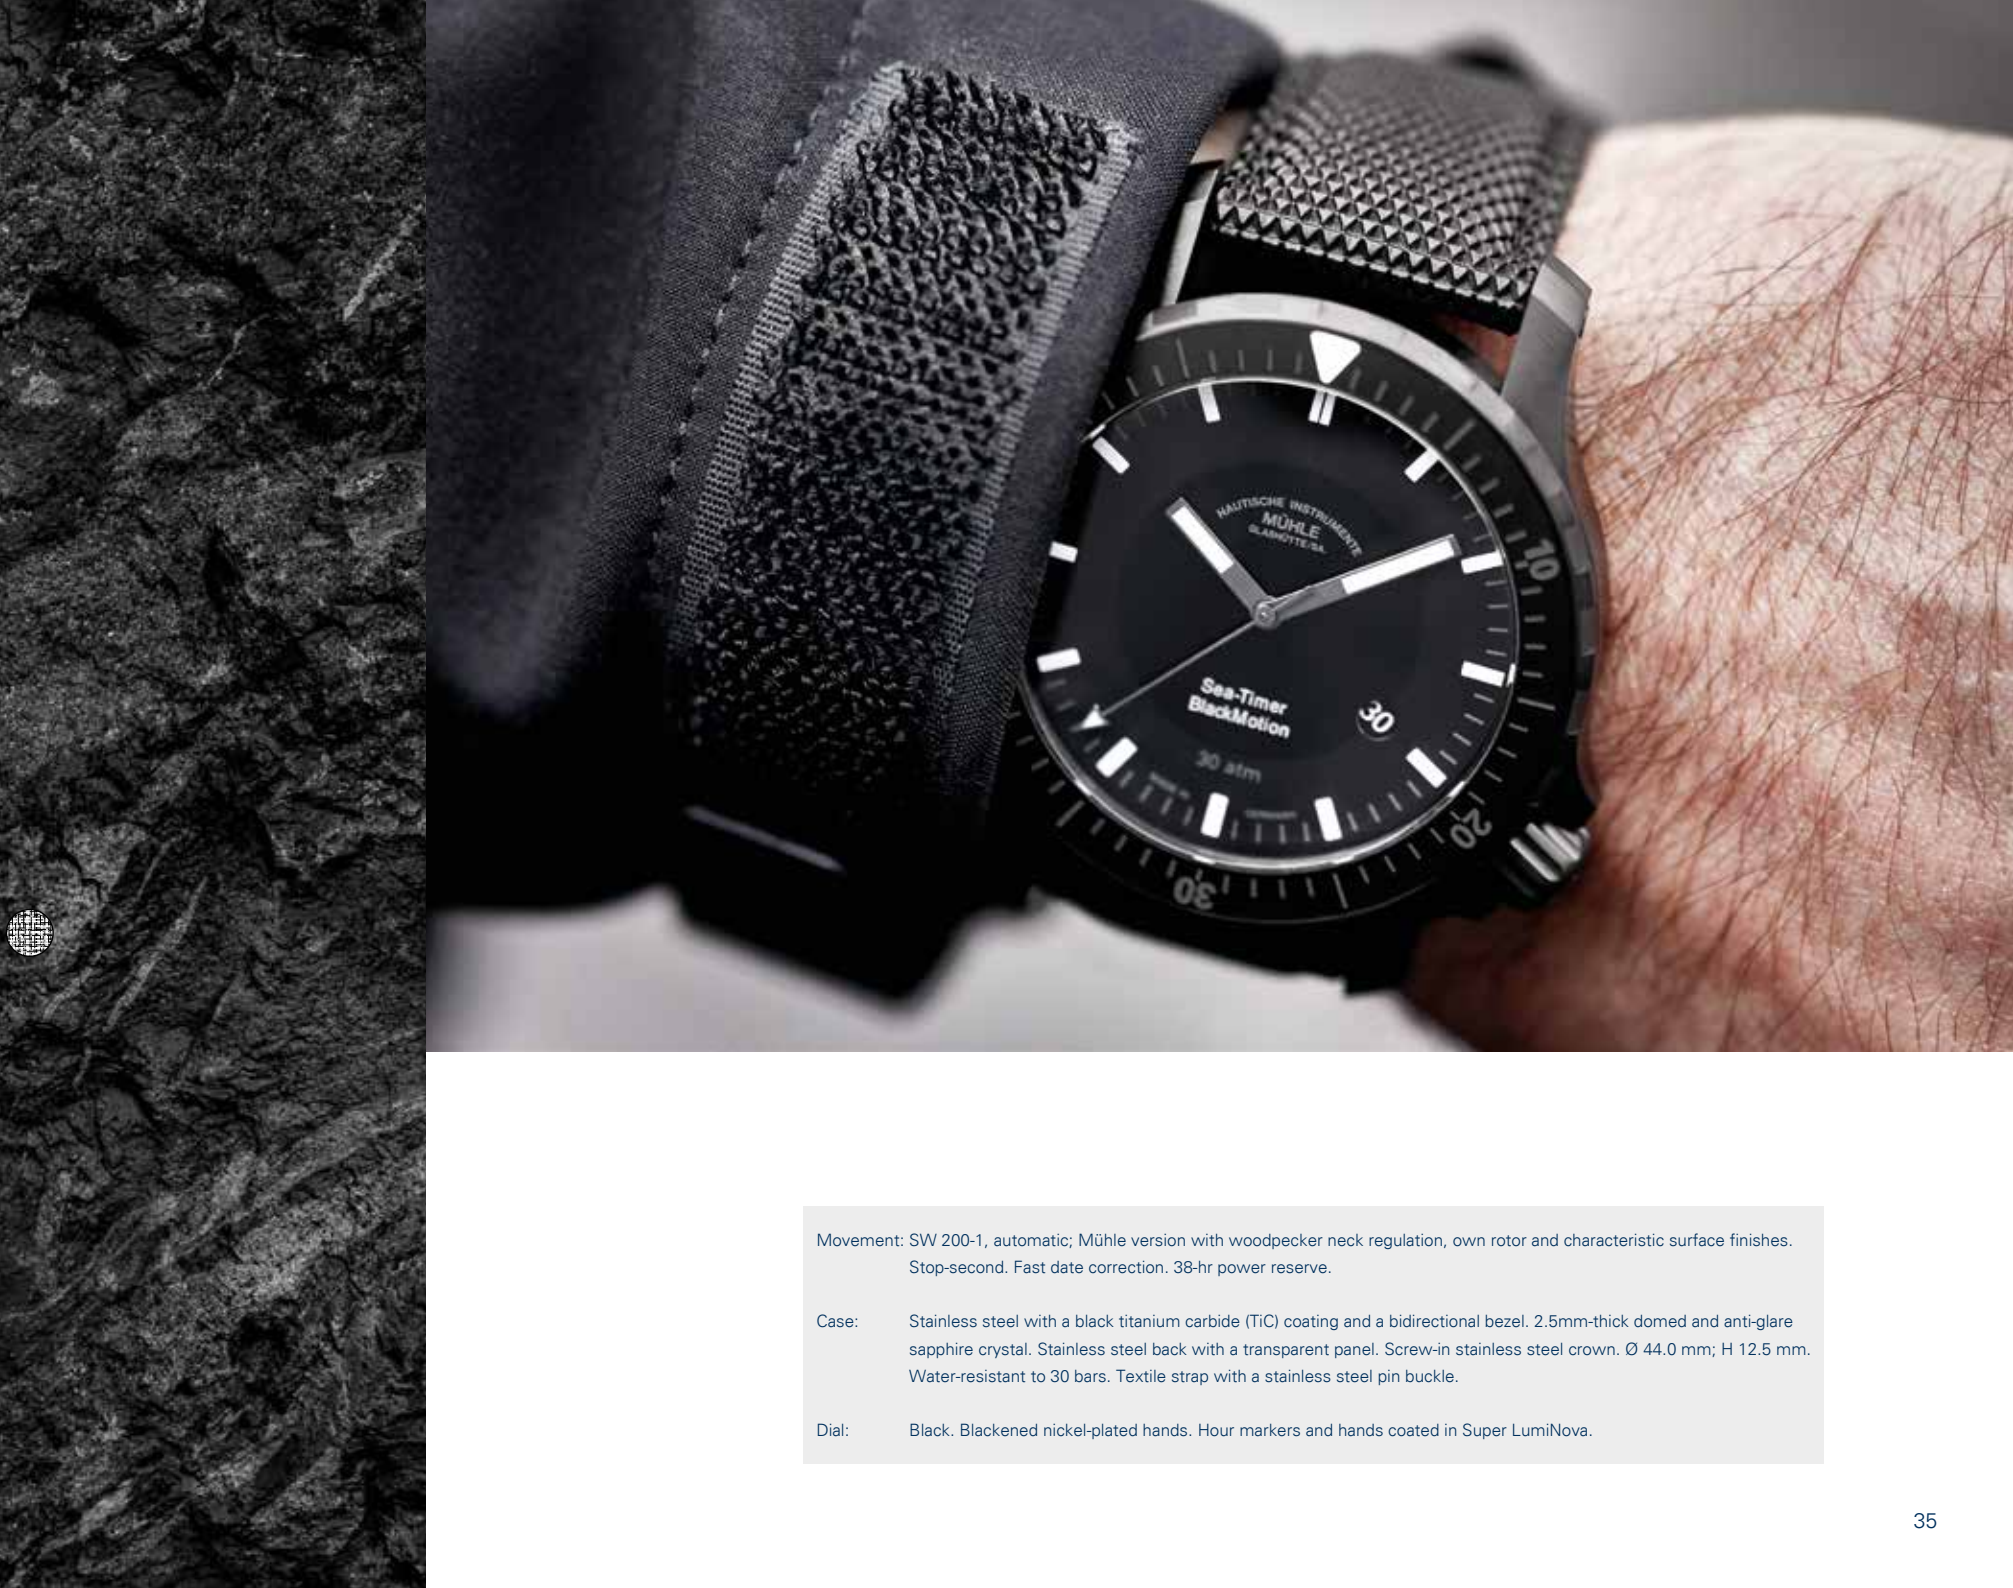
NAUTISCHE INSTRUMENTE
MÜHLE
GLASHÜTTE/SA.

Sea-Timer
BlackMotion

30

30 atm

10
20
30

Movement: SW 200-1, automatic; Mühle version with woodpecker neck regulation, own rotor and characteristic surface finishes. Stop-second. Fast date correction. 38-hr power reserve.

Case: Stainless steel with a black titanium carbide (TiC) coating and a bidirectional bezel. 2.5mm-thick domed and anti-glare sapphire crystal. Stainless steel back with a transparent panel. Screw-in stainless steel crown. Ø 44.0 mm; H 12.5 mm. Water-resistant to 30 bars. Textile strap with a stainless steel pin buckle.

Dial: Black. Blackened nickel-plated hands. Hour markers and hands coated in Super LumiNova.

35